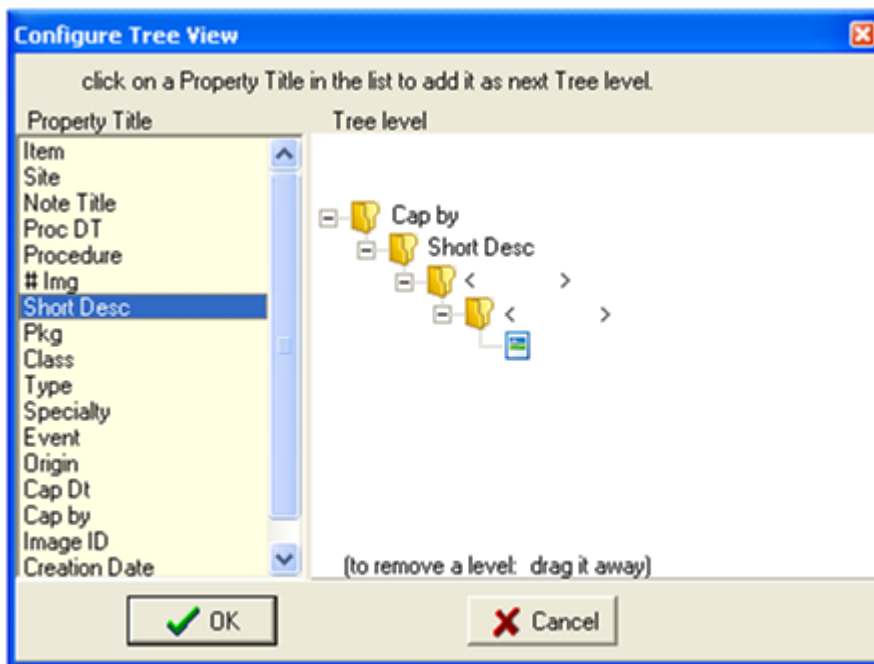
Configure Tree View

click on a Property Title in the list to add it as next Tree level.

Property Title

Item
Site
Note Title
Proc DT
Procedure
# Img
Short Desc
Pkg
Class
Type
Specialty
Event
Origin
Cap Dt
Cap by
Image ID
Creation Date

Tree level

Cap by
Short Desc
< >
< >

(to remove a level: drag it away)

OK

Cancel